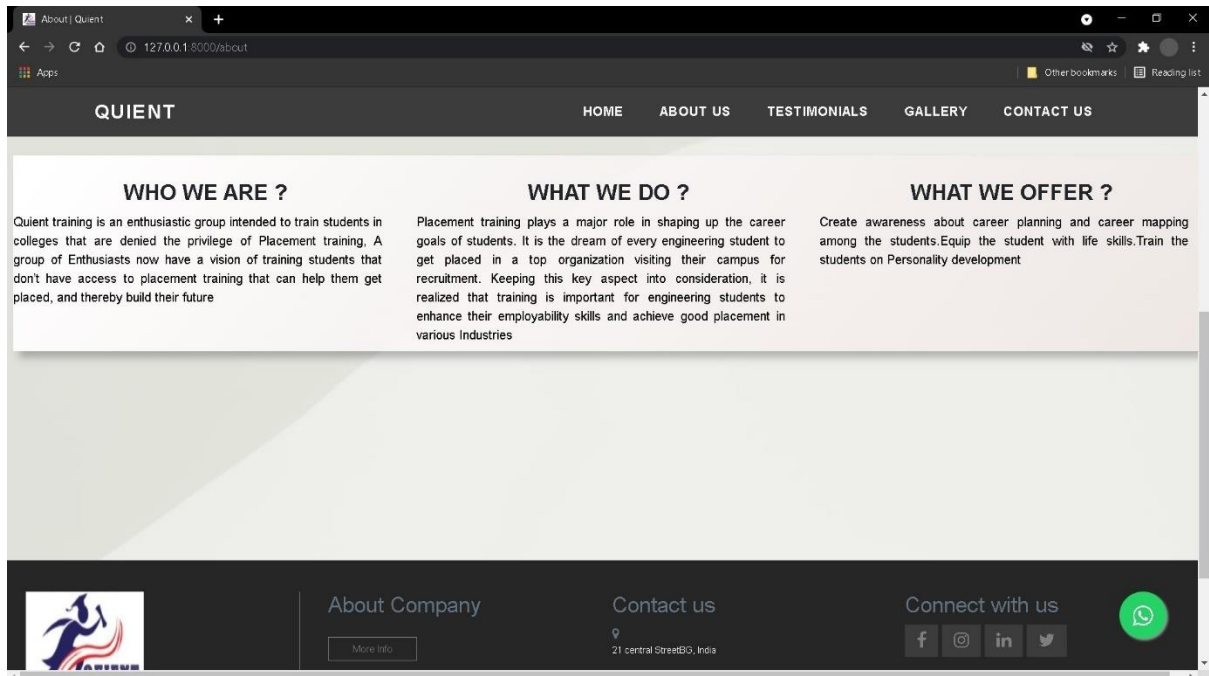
About | Quient

127.0.0.1:8000/about

Apps

Other bookmarks
Reading list

QUIENT

HOME
ABOUT US
TESTIMONIALS
GALLERY
CONTACT US

WHO WE ARE ?

Quient training is an enthusiastic group intended to train students in colleges that are denied the privilege of Placement training, A group of Enthusiasts now have a vision of training students that don't have access to placement training that can help them get placed, and thereby build their future

WHAT WE DO ?

Placement training plays a major role in shaping up the career goals of students. It is the dream of every engineering student to get placed in a top organization visiting their campus for recruitment. Keeping this key aspect into consideration, it is realized that training is important for engineering students to enhance their employability skills and achieve good placement in various Industries

WHAT WE OFFER ?

Create awareness about career planning and career mapping among the students.Equip the student with life skills.Train the students on Personality development

About Company

More Info

Contact us

21 central StreetBG, India

Connect with us

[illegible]